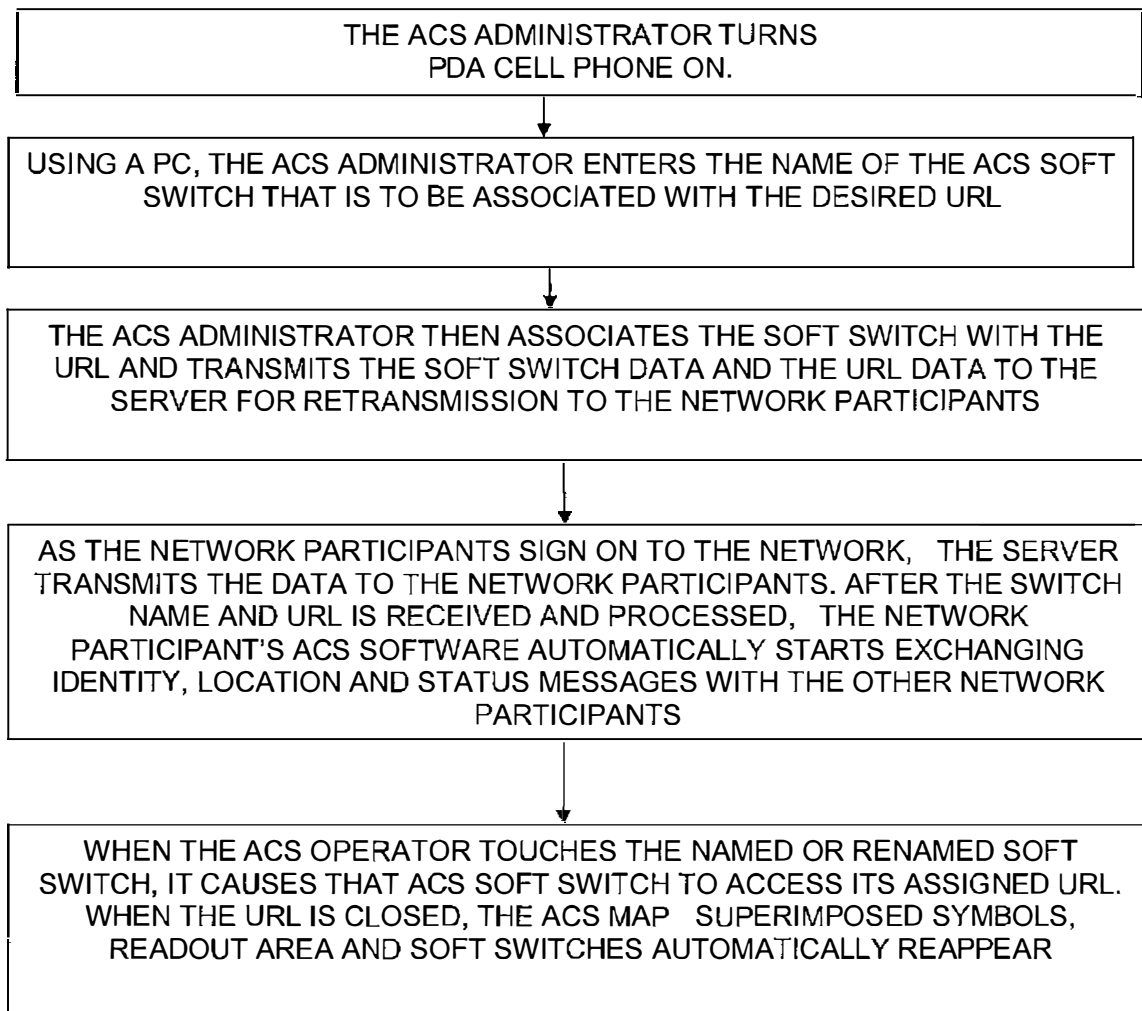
THE ACS ADMINISTRATOR TURNS PDA CELL PHONE ON.

USING A PC, THE ACS ADMINISTRATOR ENTERS THE NAME OF THE ACS SOFT SWITCH THAT IS TO BE ASSOCIATED WITH THE DESIRED URL

THE ACS ADMINISTRATOR THEN ASSOCIATES THE SOFT SWITCH WITH THE URL AND TRANSMITS THE SOFT SWITCH DATA AND THE URL DATA TO THE SERVER FOR RETRANSMISSION TO THE NETWORK PARTICIPANTS

AS THE NETWORK PARTICIPANTS SIGN ON TO THE NETWORK, THE SERVER TRANSMITS THE DATA TO THE NETWORK PARTICIPANTS. AFTER THE SWITCH NAME AND URL IS RECEIVED AND PROCESSED, THE NETWORK PARTICIPANT'S ACS SOFTWARE AUTOMATICALLY STARTS EXCHANGING IDENTITY, LOCATION AND STATUS MESSAGES WITH THE OTHER NETWORK PARTICIPANTS

WHEN THE ACS OPERATOR TOUCHES THE NAMED OR RENAMED SOFT SWITCH, IT CAUSES THAT ACS SOFT SWITCH TO ACCESS ITS ASSIGNED URL. WHEN THE URL IS CLOSED, THE ACS MAP SUPERIMPOSED SYMBOLS, READOUT AREA AND SOFT SWITCHES AUTOMATICALLY REAPPEAR